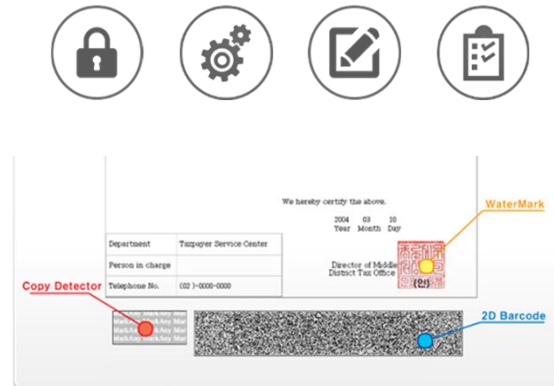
We hereby certify the above.

2004 03 10
Year Month Day

| Department | Taxpayer Service Center |
|---|---|
| Person in charge | |
| Telephone No. | (02 )-0000-0000 |

Director of Middle District Tax Office

WaterMark

Copy Detector

MarkAny MarkAny MarkAny

2D Barcode